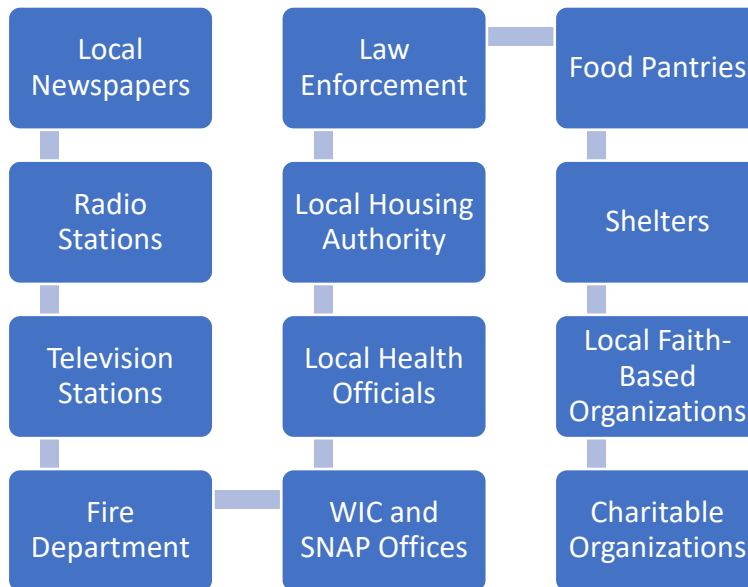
Local Newspapers

Radio Stations

Television Stations

Fire Department

WIC and SNAP Offices

Local Health Officials

Local Housing Authority

Law Enforcement

Food Pantries

Shelters

Local Faith-Based Organizations

Charitable Organizations